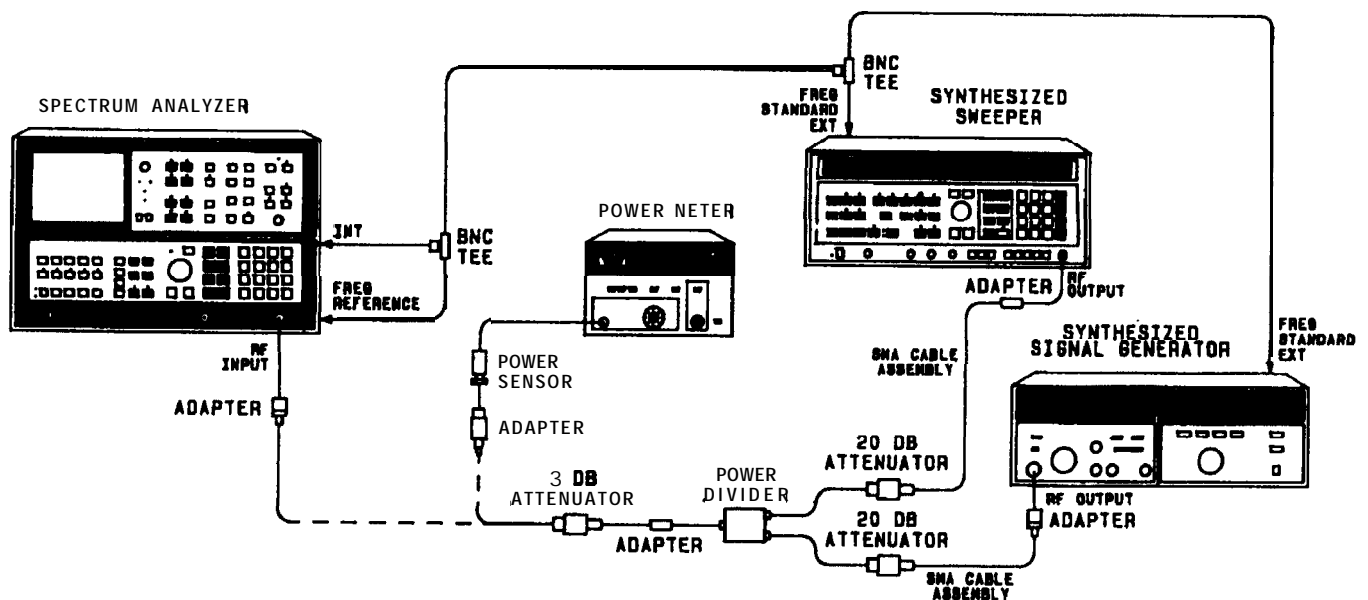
SPECTRUM ANALYZER

BNC TEE

FREQ STANDARD EXT

SYNTHESIZED SWEEPER

INT

BNC TEE

POWER NETER

FREQ REFERENCE

ADAPTER

RF OUTPUT

RF INPUT

SMA CABLE ASSEMBLY

SYNTHESIZED SIGNAL GENERATOR

FREQ STANDARD EXT

POWER SENSOR

ADAPTER

ADAPTER

20 DB ATTENUATOR

3 DB ATTENUATOR

POWER DIVIDER

RF OUTPUT

ADAPTER

20 DB ATTENUATOR

ADAPTER

SMA CABLE ASSEMBLY